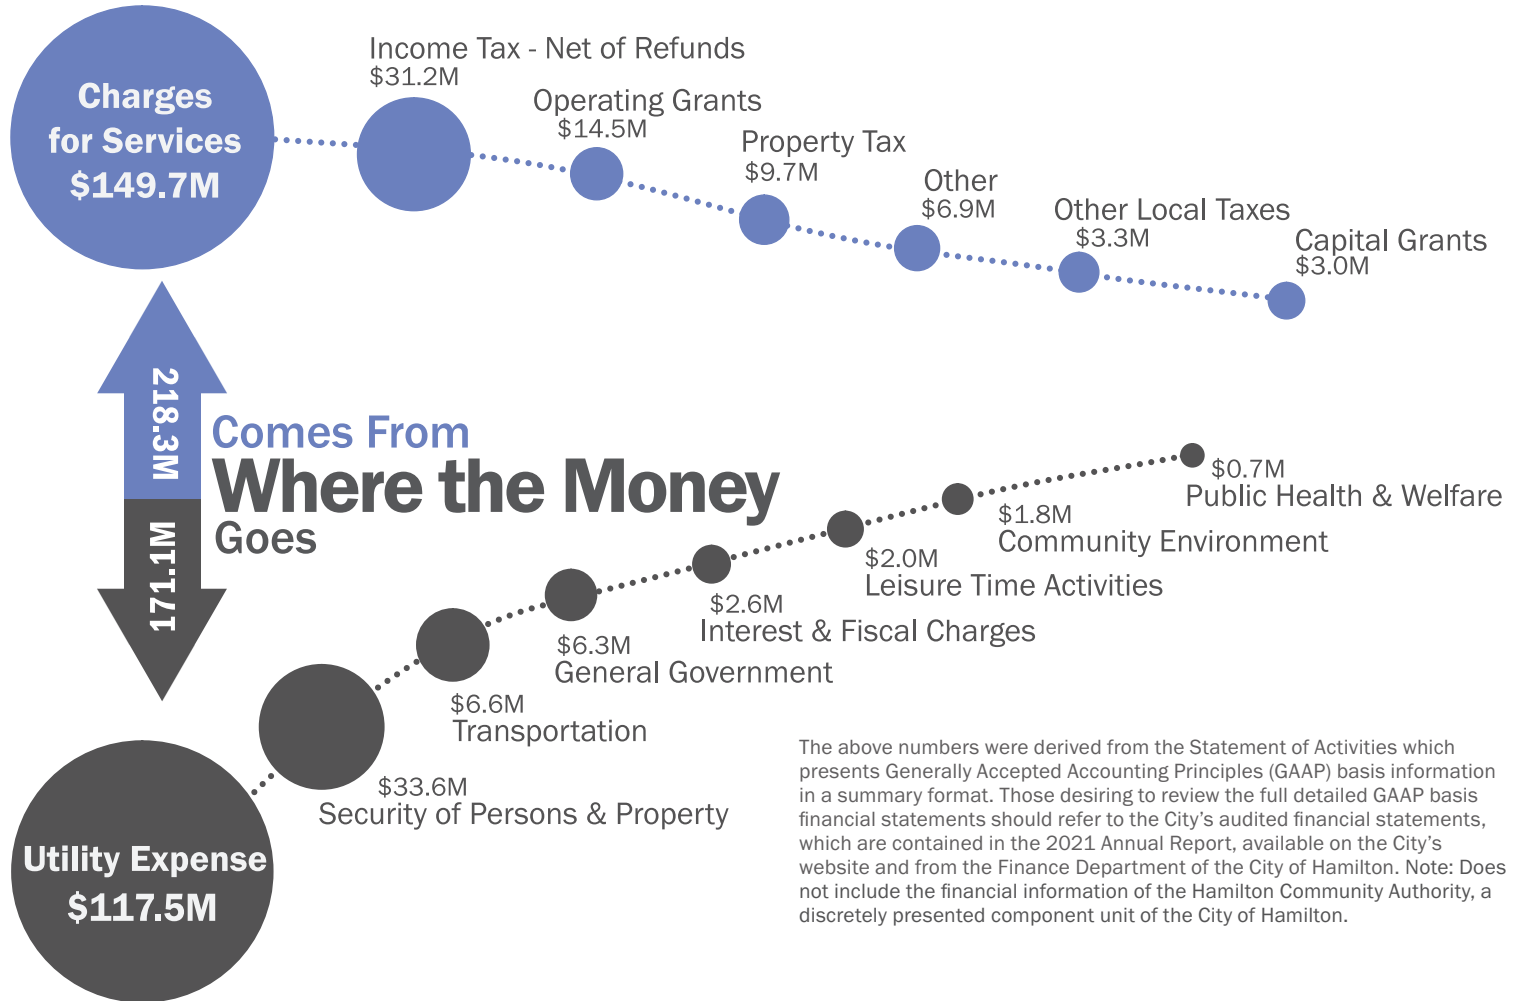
Charges for Services $149.7M

Income Tax - Net of Refunds $31.2M

Operating Grants $14.5M

Property Tax $9.7M

Other $6.9M

Other Local Taxes $3.3M

Capital Grants $3.0M

218.3M

171.1M

Comes From

Where the Money

Goes

$0.7M Public Health & Welfare

$1.8M Community Environment

$2.0M Leisure Time Activities

$2.6M Interest & Fiscal Charges

$6.3M General Government

$6.6M Transportation

$33.6M Security of Persons & Property

Utility Expense $117.5M

The above numbers were derived from the Statement of Activities which presents Generally Accepted Accounting Principles (GAAP) basis information in a summary format. Those desiring to review the full detailed GAAP basis financial statements should refer to the City's audited financial statements, which are contained in the 2021 Annual Report, available on the City's website and from the Finance Department of the City of Hamilton. Note: Does not include the financial information of the Hamilton Community Authority, a discretely presented component unit of the City of Hamilton.